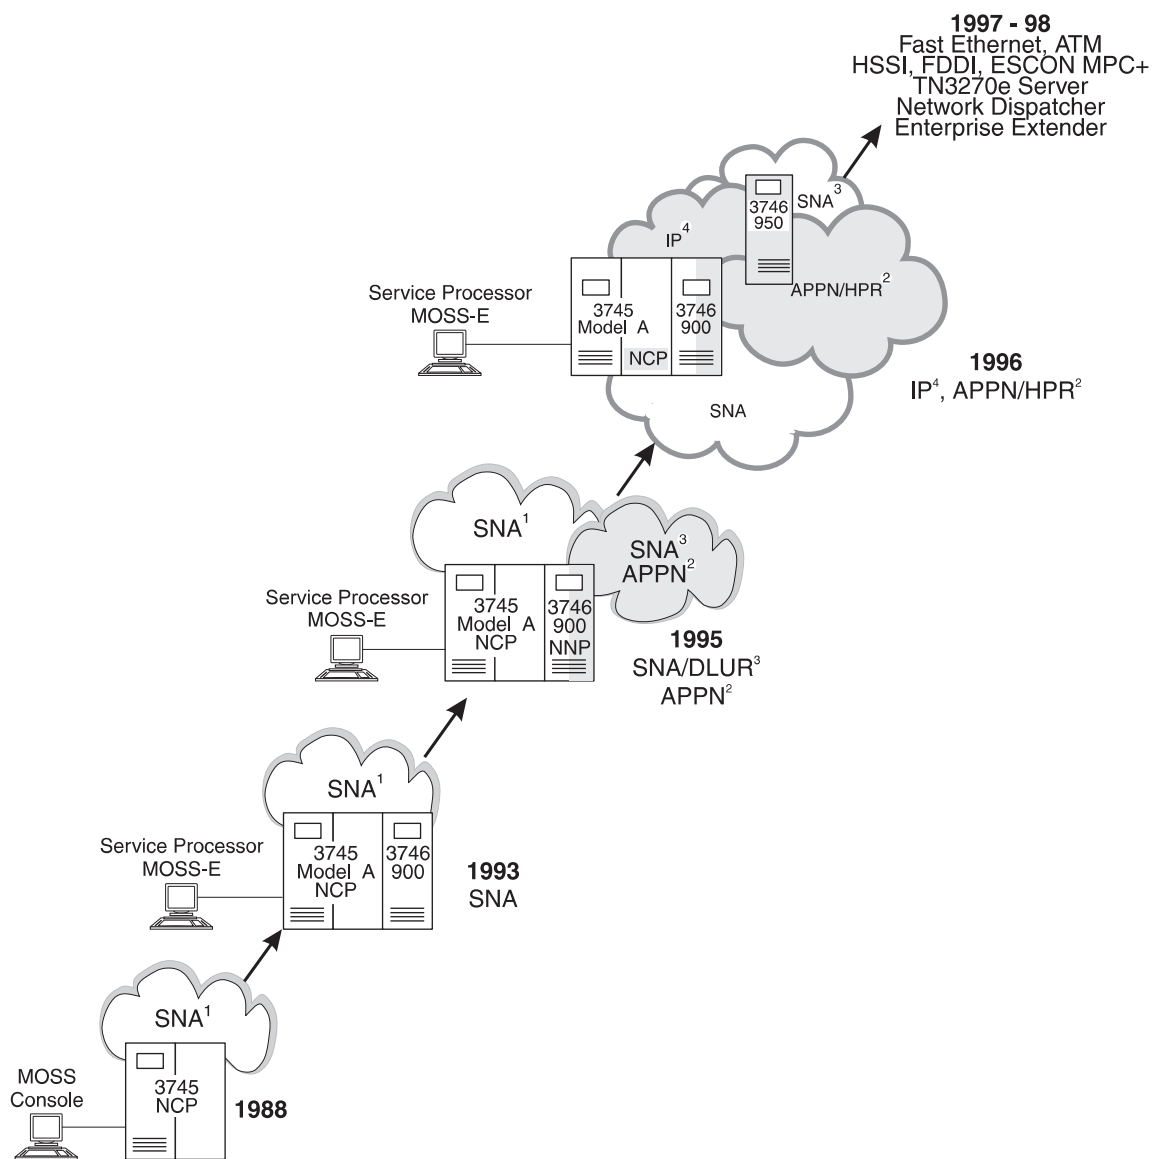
1997 - 98
Fast Ethernet, ATM
HSSI, FDDI, ESCON MPC+
TN3270e Server
Network Dispatcher
Enterprise Extender

3746
950
SNA$^3$
IP$^4$
APPN/HPR$^2$

Service Processor
MOSS-E

3745
Model A
NCP
3746
900

SNA

1996
IP$^4$, APPN/HPR$^2$

SNA$^1$
SNA$^3$
APPN$^2$

Service Processor
MOSS-E

3745
Model A
NCP
3746
900
NNP

1995
SNA/DLUR$^3$
APPN$^2$

SNA$^1$

Service Processor
MOSS-E

3745
Model A
NCP
3746
900

1993
SNA

SNA$^1$

MOSS
Console

3745
NCP

1988